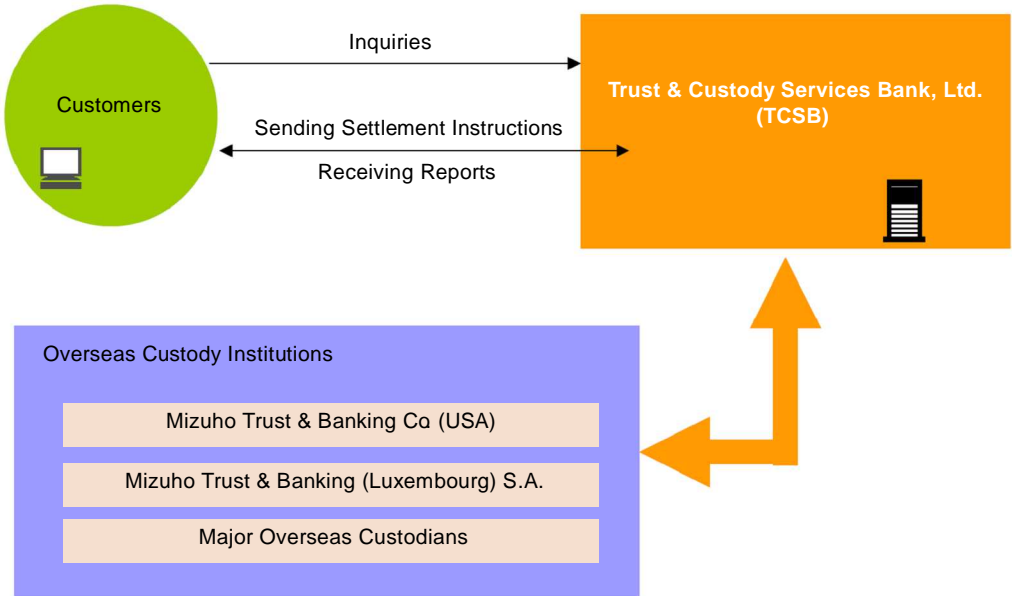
Customers

Inquiries

Sending Settlement Instructions

Receiving Reports

Trust & Custody Services Bank, Ltd. (TCSB)

Overseas Custody Institutions

Mizuho Trust & Banking Co. (USA)

Mizuho Trust & Banking (Luxembourg) S.A.

Major Overseas Custodians